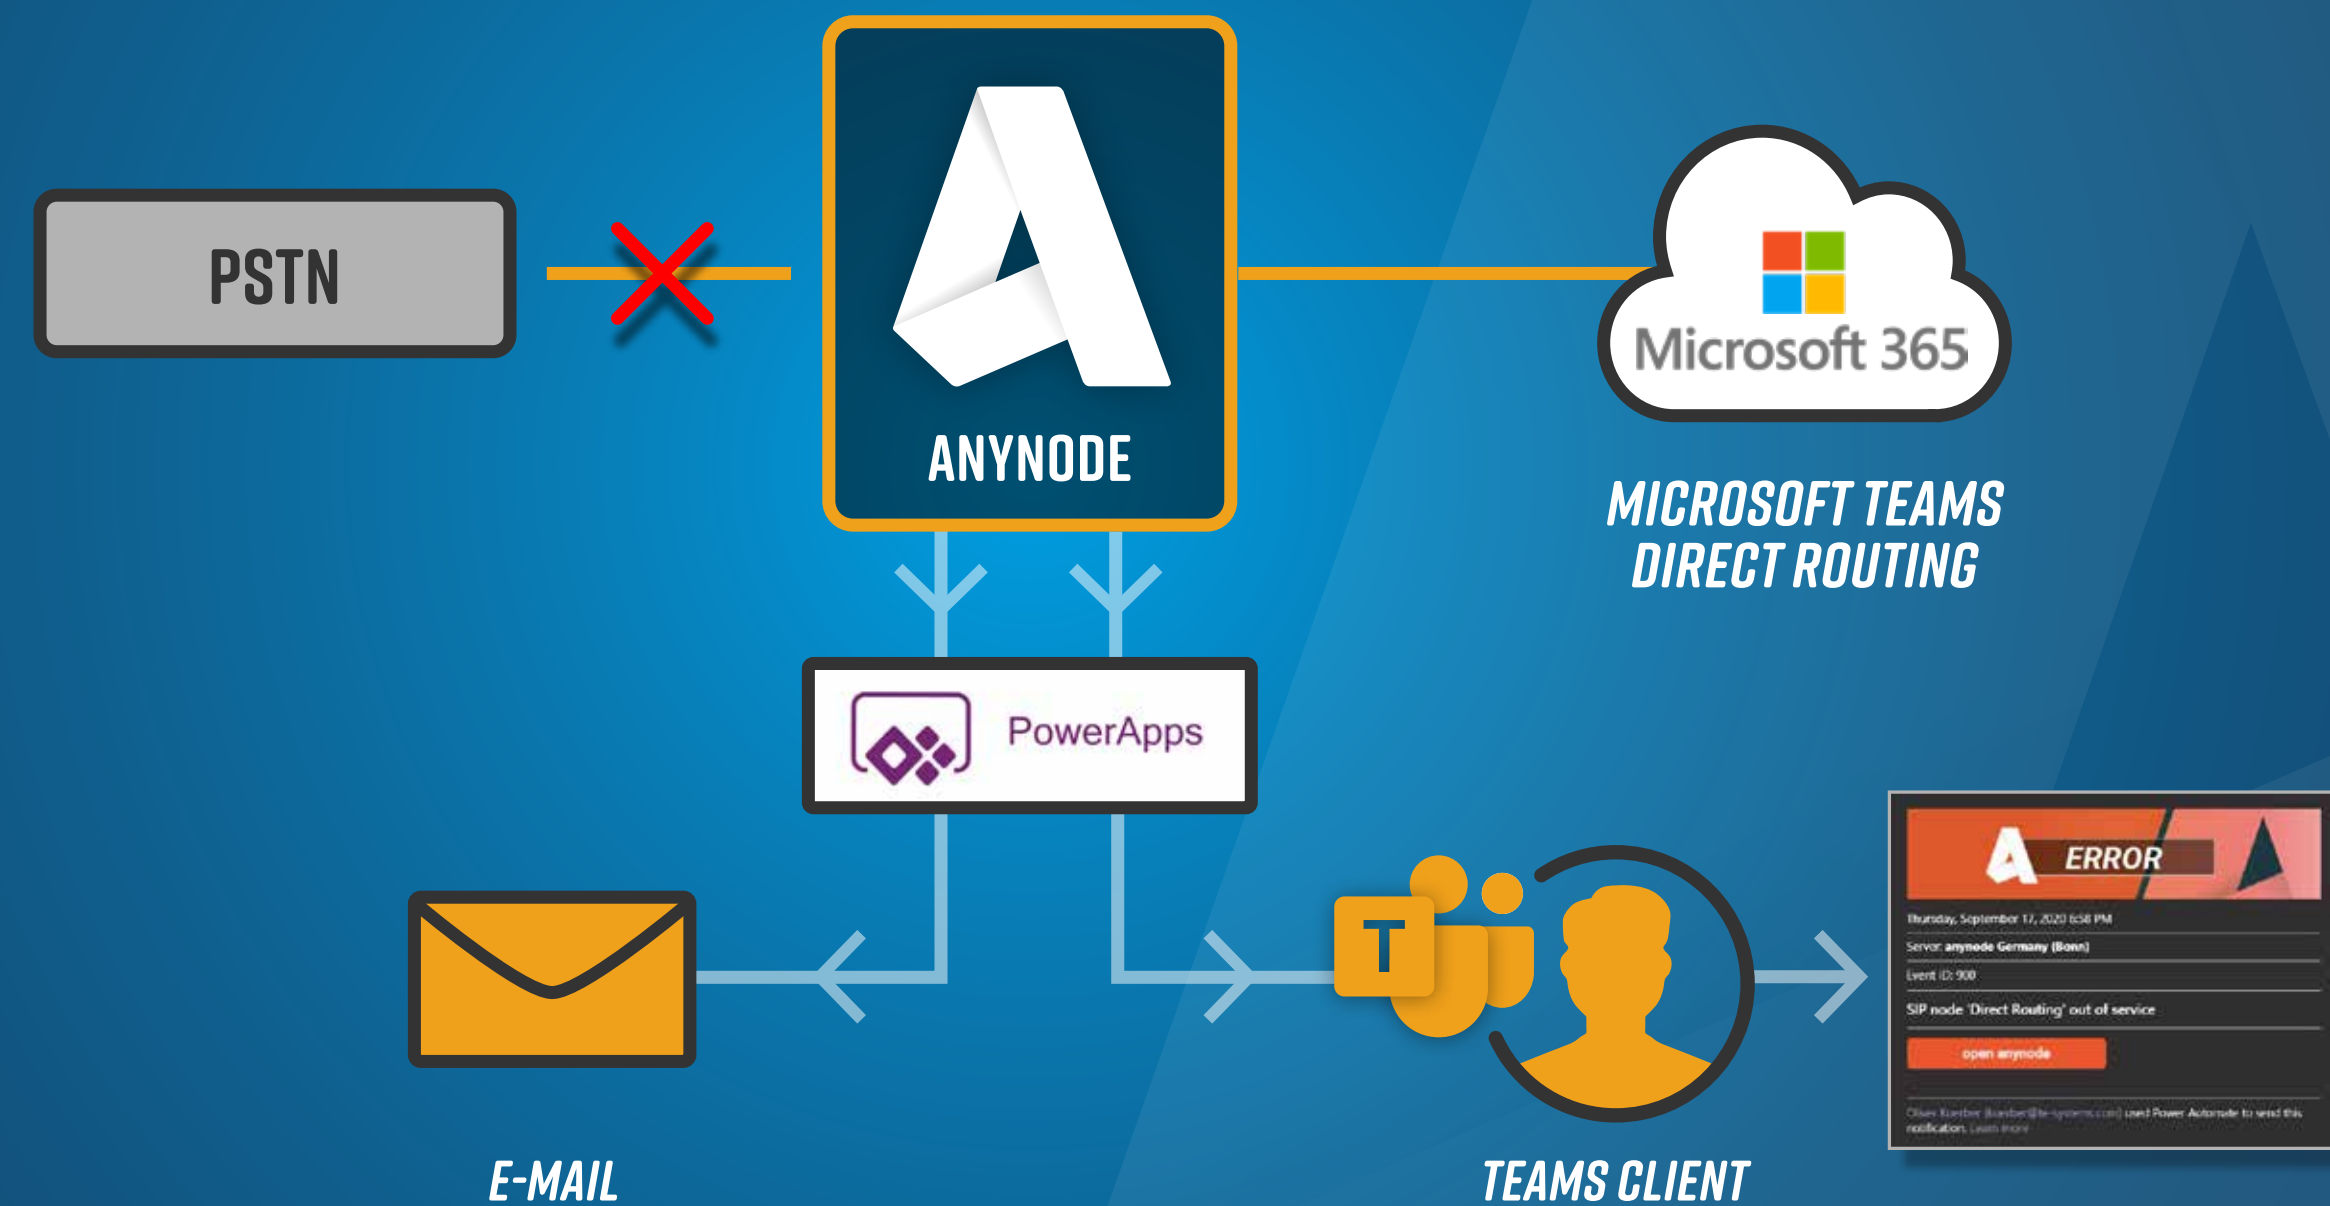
PSTN

ANYNODE

Microsoft 365

MICROSOFT TEAMS DIRECT ROUTING

PowerApps

ERROR

Thursday, September 17, 2020 6:58 PM

Server: anynode Germany (Bonn)

Event ID: 900

SIP node 'Direct Routing' out of service

open anynode

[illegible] used Power Automate to send this notification. Learn more

T

E-MAIL

TEAMS CLIENT